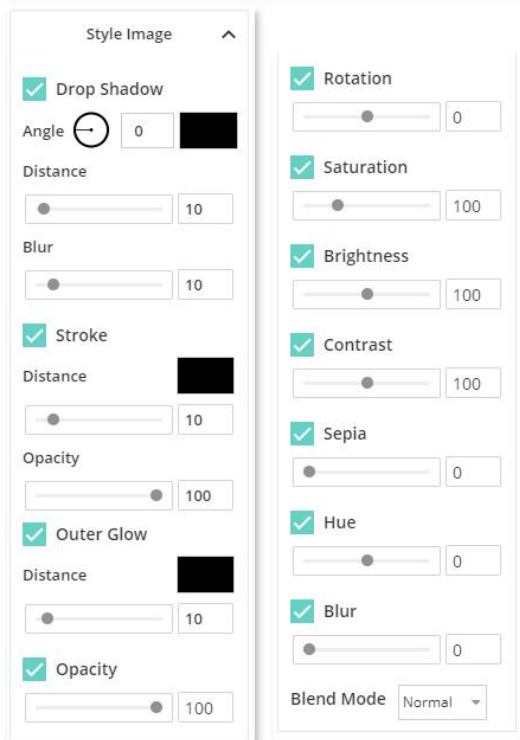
Style Image

Drop Shadow

Angle 0

Distance

10

Blur

10

Stroke

Distance

10

Opacity

100

Outer Glow

Distance

10

Opacity

100

Rotation

0

Saturation

100

Brightness

100

Contrast

100

Sepia

0

Hue

0

Blur

0

Blend Mode Normal